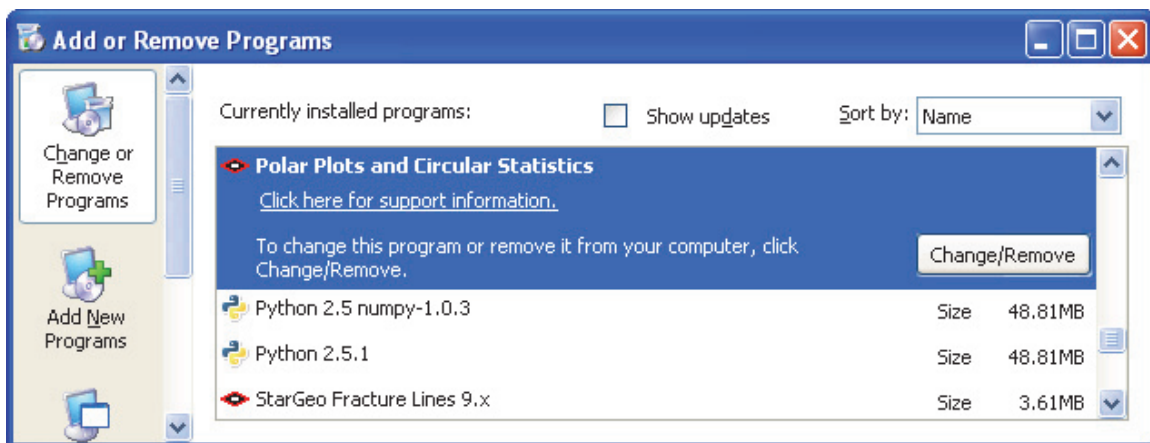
Add or Remove Programs

Change or Remove Programs

Add New Programs

Currently installed programs:

Show updates

Sort by: Name

Polar Plots and Circular Statistics

Click here for support information.

To change this program or remove it from your computer, click Change/Remove.

Change/Remove

Python 2.5 numpy-1.0.3 Size 48.81MB

Python 2.5.1 Size 48.81MB

StarGeo Fracture Lines 9.x Size 3.61MB